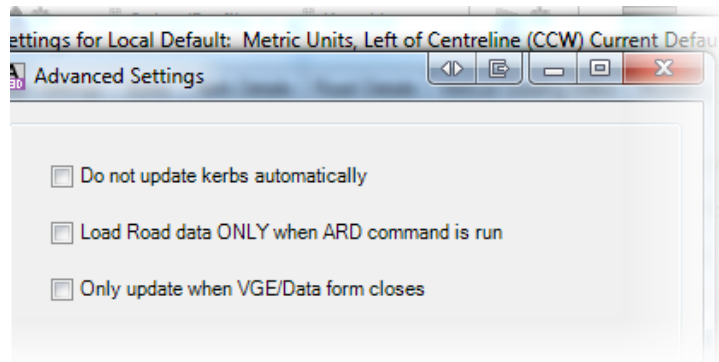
ettings for Local Default: Metric Units, Left of Centreline (CCW) Current Defau

Advanced Settings

Do not update kerbs automatically

Load Road data ONLY when ARD command is run

Only update when VGE/Data form closes